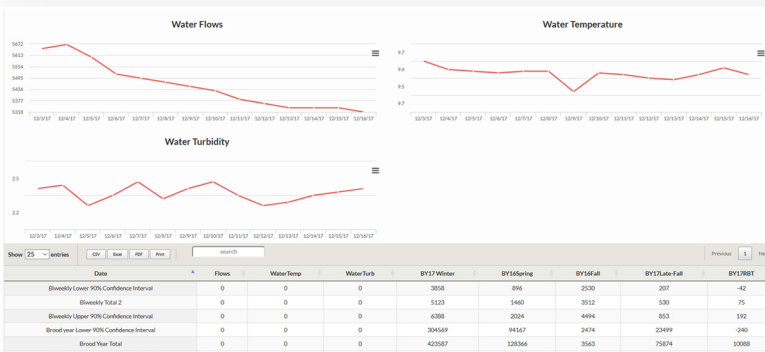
Water Flows

5672
5613
5554
5495
5436
5377
5318

12/3/17 12/4/17 12/5/17 12/6/17 12/7/17 12/8/17 12/9/17 12/10/17 12/11/17 12/12/17 12/13/17 12/14/17 12/15/17 12/16/17

Water Temperature

9.7
9.6
9.5
9.4
9.3

12/3/17 12/4/17 12/5/17 12/6/17 12/7/17 12/8/17 12/9/17 12/10/17 12/11/17 12/12/17 12/13/17 12/14/17 12/15/17 12/16/17

Water Turbidity

2.5
2.2

12/3/17 12/4/17 12/5/17 12/6/17 12/7/17 12/8/17 12/9/17 12/10/17 12/11/17 12/12/17 12/13/17 12/14/17 12/15/17 12/16/17

Show 25 entries

CSV Excel PDF Print

search

Previous 1 Ne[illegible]

| Date | Flows | WaterTemp | WaterTurb | BY17 Winter | BY16Spring | BY16Fall | BY17Late-Fall | BY17RBT |
|---|---|---|---|---|---|---|---|---|
| Biweekly Lower 90% Confidence Interval | 0 | 0 | 0 | 3858 | 896 | 2530 | 207 | -42 |
| Biweekly Total 2 | 0 | 0 | 0 | 5123 | 1460 | 3512 | 530 | 75 |
| Biweekly Upper 90% Confidence Interval | 0 | 0 | 0 | 6388 | 2024 | 4494 | 853 | 192 |
| Brood year Lower 90% Confidence Interval | 0 | 0 | 0 | 304569 | 94167 | 2474 | 23499 | -240 |
| Brood Year Total | 0 | 0 | 0 | 423587 | 128366 | 3563 | 75874 | 10088 |